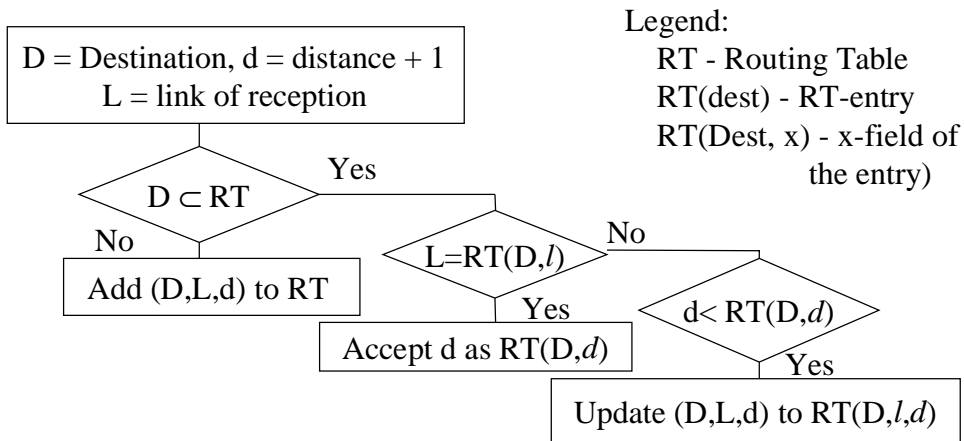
Legend:
RT - Routing Table
RT(dest) - RT-entry
RT(Dest, x) - x-field of the entry)

D = Destination, d = distance + 1
L = link of reception

$D \subset RT$

Yes

No

Add (D,L,d) to RT

L=RT(D,$l$)

No

Yes

Accept d as RT(D,$d$)

d< RT(D,$d$)

Yes

Update (D,L,d) to RT(D,$l$,$d$)